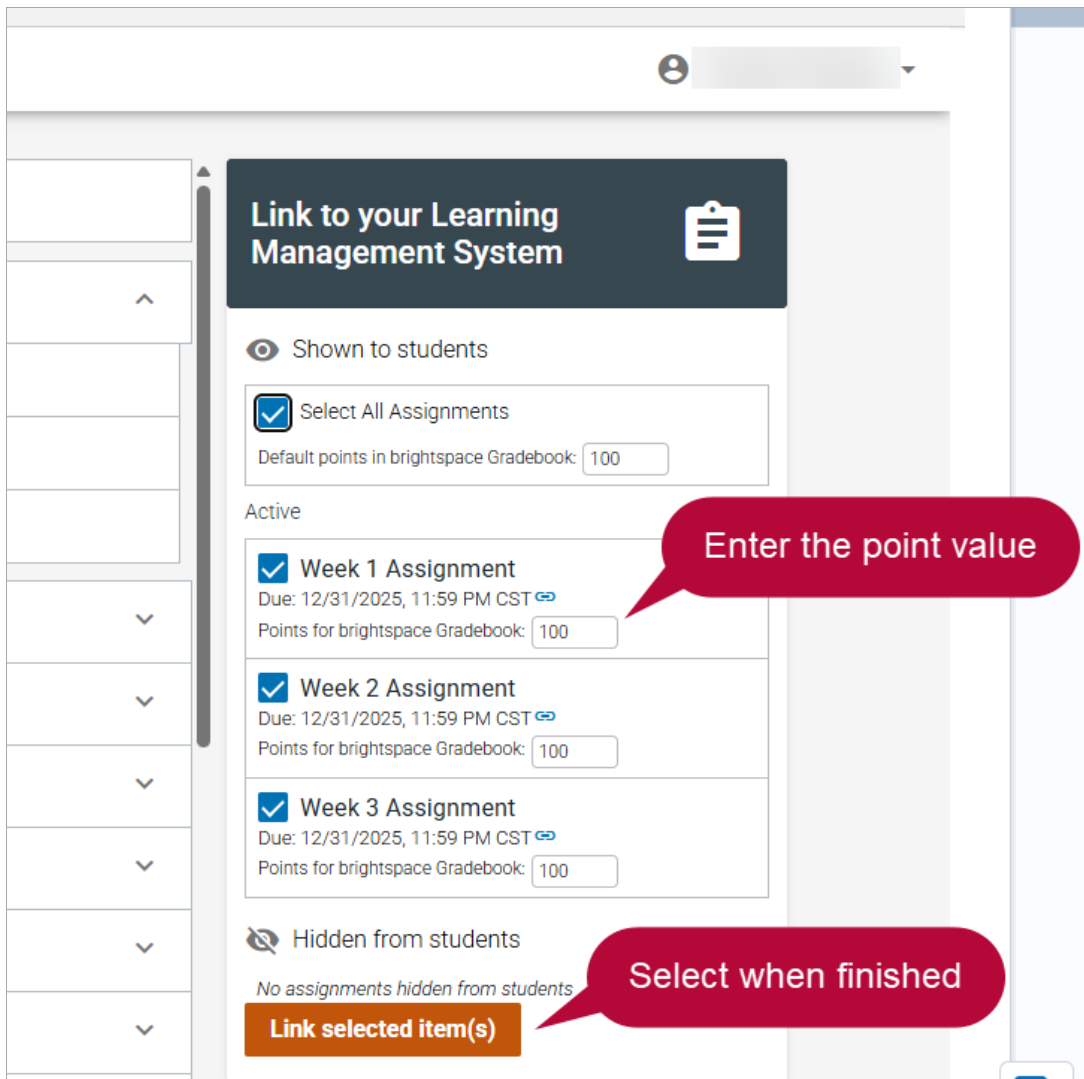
Link to your Learning Management System

Shown to students

Select All Assignments

Default points in brightspace Gradebook: 100

Active

Week 1 Assignment
Due: 12/31/2025, 11:59 PM CST
Points for brightspace Gradebook: 100

Enter the point value

Week 2 Assignment
Due: 12/31/2025, 11:59 PM CST
Points for brightspace Gradebook: 100

Week 3 Assignment
Due: 12/31/2025, 11:59 PM CST
Points for brightspace Gradebook: 100

Hidden from students

No assignments hidden from students

Select when finished

Link selected item(s)